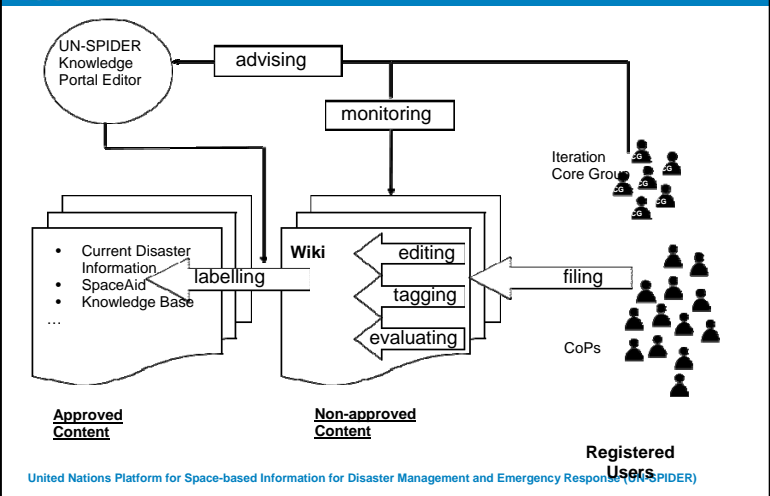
UN-SPIDER Knowledge Portal Editor

advising

monitoring

Iteration Core Group

CG CG CG CG CG CG

• Current Disaster Information
• SpaceAid
• Knowledge Base
…

labelling

Wiki

editing

tagging

evaluating

filing

CoPs

Approved Content

Non-approved Content

Registered Users

United Nations Platform for Space-based Information for Disaster Management and Emergency Response (UN-SPIDER)